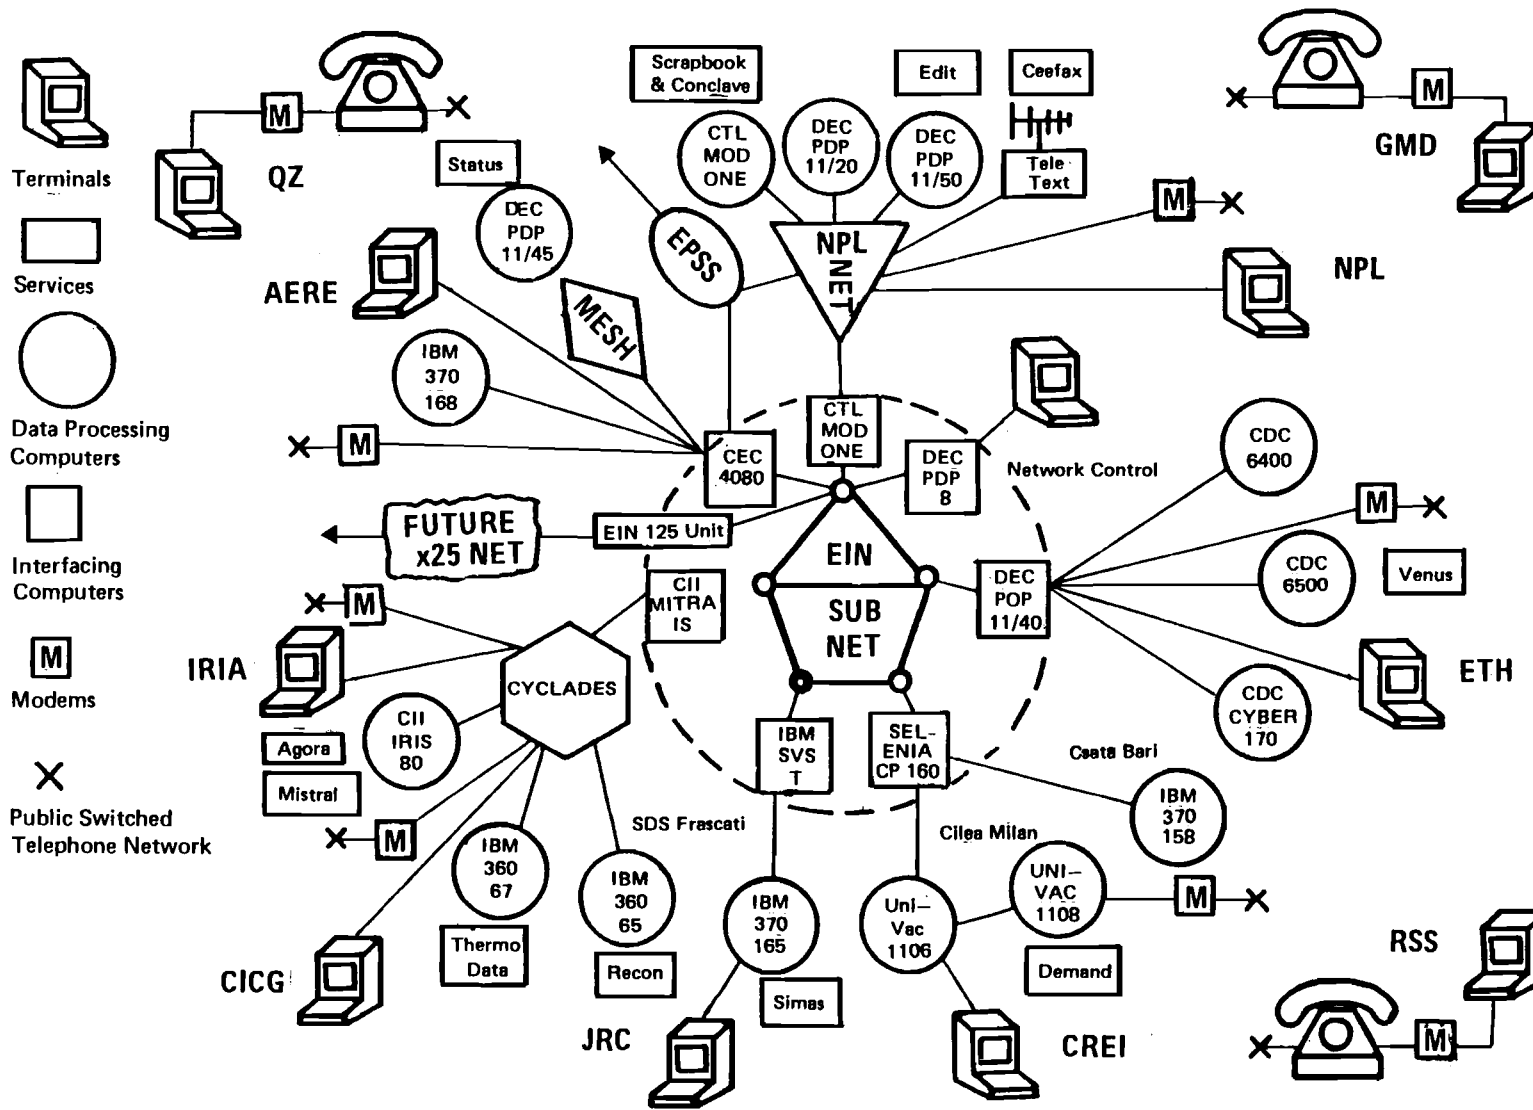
Terminals

Services

Data Processing Computers

Interfacing Computers

M

Modems

Public Switched Telephone Network

M

QZ

Status

DEC PDP 11/45

AERE

EPSS

MESH

Scrapbook & Conclave

CTL MOD ONE

DEC PDP 11/20

DEC PDP 11/50

Edit

Ceefax

Tele Text

NPL NET

M

M

GMD

NPL

IBM 370 168

M

CEC 4080

CTL MOD ONE

DEC PDP 8

Network Control

CDC 6400

M

FUTURE x25 NET

EIN 125 Unit

EIN

SUB NET

DEC POP 11/40

CDC 6500

Venus

M

CII MITRA IS

M

IRIA

CYCLADES

ETH

CII IRIS 80

Agora

Mistral

CDC CYBER 170

IBM SVS T

SEL-ENIA CP 160

Csata Bari

IBM 370 158

M

SDS Frascati

Cilea Milan

IBM 360 67

IBM 360 65

IBM 370 165

Uni-Vac 1106

UNI-VAC 1108

M

Thermo Data

Recon

Demand

RSS

CICG

Simas

JRC

CREI

M